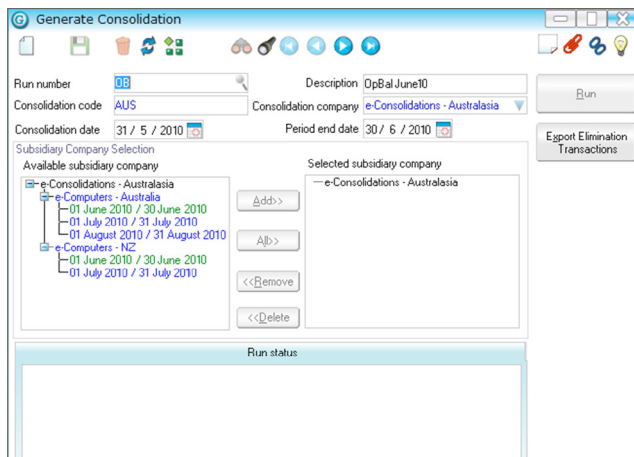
Generate Consolidation

Run number OB
Description OpBal June10
Consolidation code AUS
Consolidation company e-Consolidations - Australasia
Consolidation date 31 / 5 / 2010
Period end date 30 / 6 / 2010

Run

Export Elimination Transactions

Subsidiary Company Selection
Available subsidiary company
e-Consolidations - Australasia
e-Computers - Australia
01 June 2010 / 30 June 2010
01 July 2010 / 31 July 2010
01 August 2010 / 31 August 2010
e-Computers - NZ
01 June 2010 / 30 June 2010
01 July 2010 / 31 July 2010

Add>>
All>>
<<Remove
<<Delete

Selected subsidiary company
e-Consolidations - Australasia

Run status